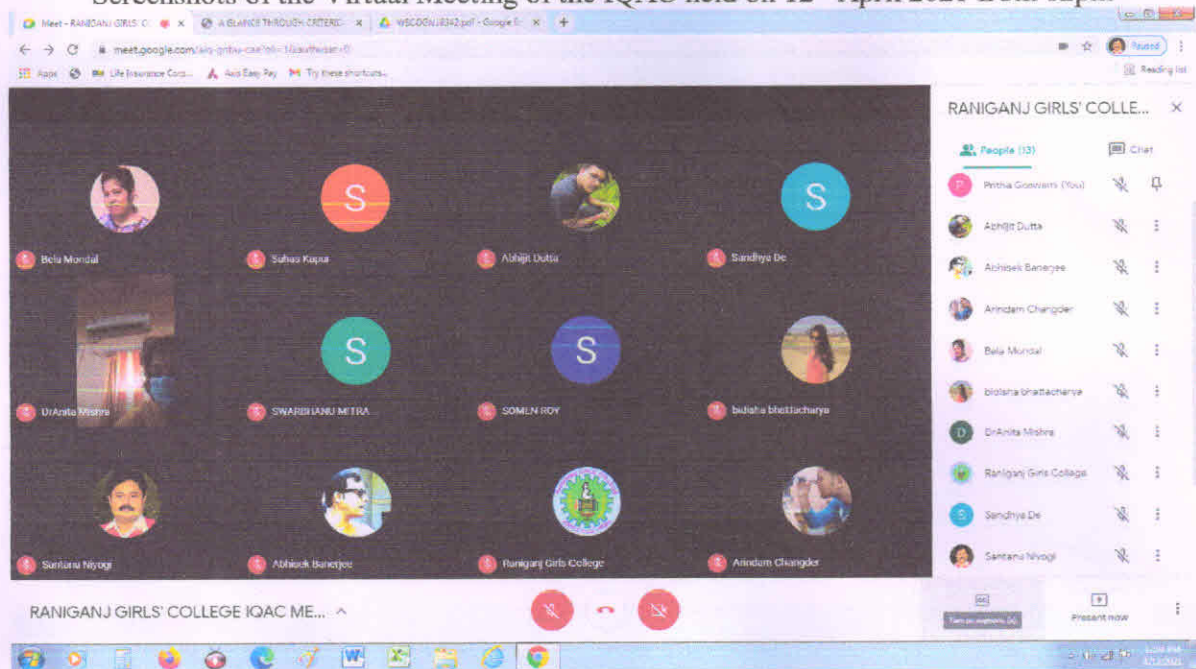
Screenshots of the Virtual Meeting of the IQAC held on 12th April 2021 from 8pm

Meet - RANIGANJ GIRLS' C
A GLANCE THROUGH CRITERIO
WSCOGN18342.pdf - Google

meet.google.com/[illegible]

Apps | Life Insurance Corp... | Axis Easy Pay | Try these shortcuts...

Paused

Reading list

S
S
S
S

Bela Mondal
Suhas Kapra
Abhijit Dutta
Sandhya De
DrAnita Mishra
SWARBHANU MITRA
SOMEN ROY
bidisha bhattacharya
Santanu Niyogi
Abhisek Banerjee
Raniganj Girls College
Arindam Changder

RANIGANJ GIRLS' COLLE...

People (13)
Chat

Pritha Goswami (You)
Abhijit Dutta
Abhisek Banerjee
Arindam Changder
Bela Mondal
bidisha bhattacharya
DrAnita Mishra
Raniganj Girls College
Sandhya De
Santanu Niyogi

D
S

RANIGANJ GIRLS' COLLEGE IQAC ME...

Turn on captions (c)
Present now